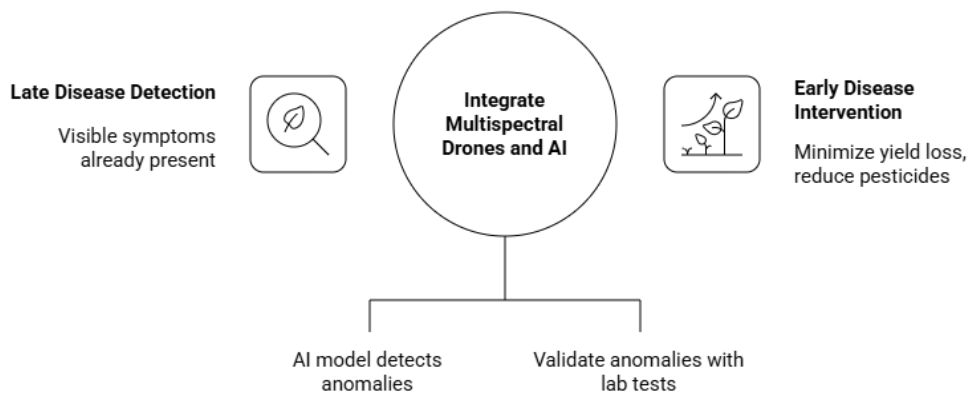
Late Disease Detection

Visible symptoms already present

Integrate Multispectral Drones and AI

Early Disease Intervention

Minimize yield loss, reduce pesticides

AI model detects anomalies

Validate anomalies with lab tests